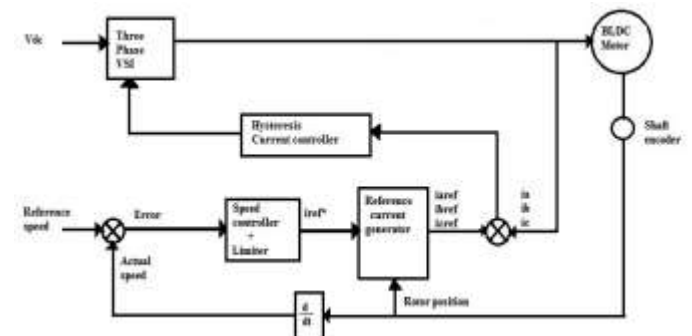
Vdc

Three Phase VSI

BLDC Motor

Shaft encoder

Hysteresis Current controller

Reference speed

Error

Speed controller + Limiter

Iref*

Reference current generator

iaref ibref icref

ia ib ic

Actual speed

Rotor position

$\frac{d}{dt}$